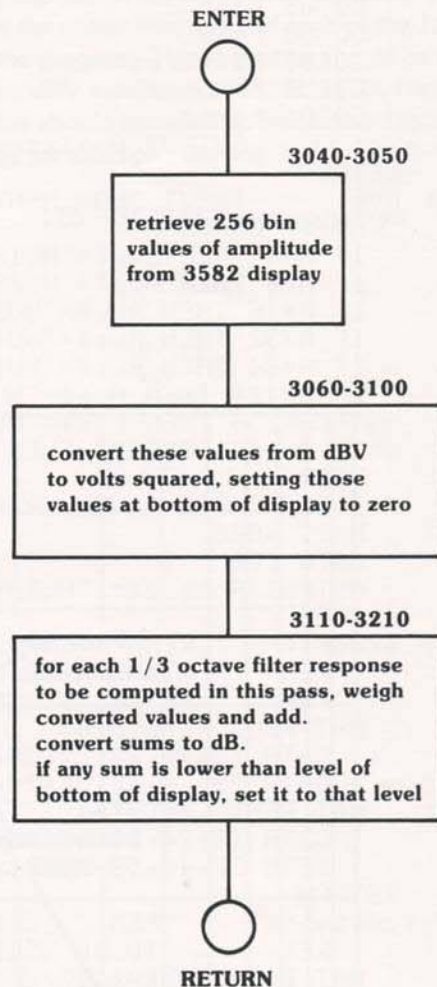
ENTER

3040-3050

retrieve 256 bin values of amplitude from 3582 display

3060-3100

convert these values from dBV to volts squared, setting those values at bottom of display to zero

3110-3210

for each 1/3 octave filter response to be computed in this pass, weigh converted values and add.
convert sums to dB.
if any sum is lower than level of bottom of display, set it to that level

RETURN